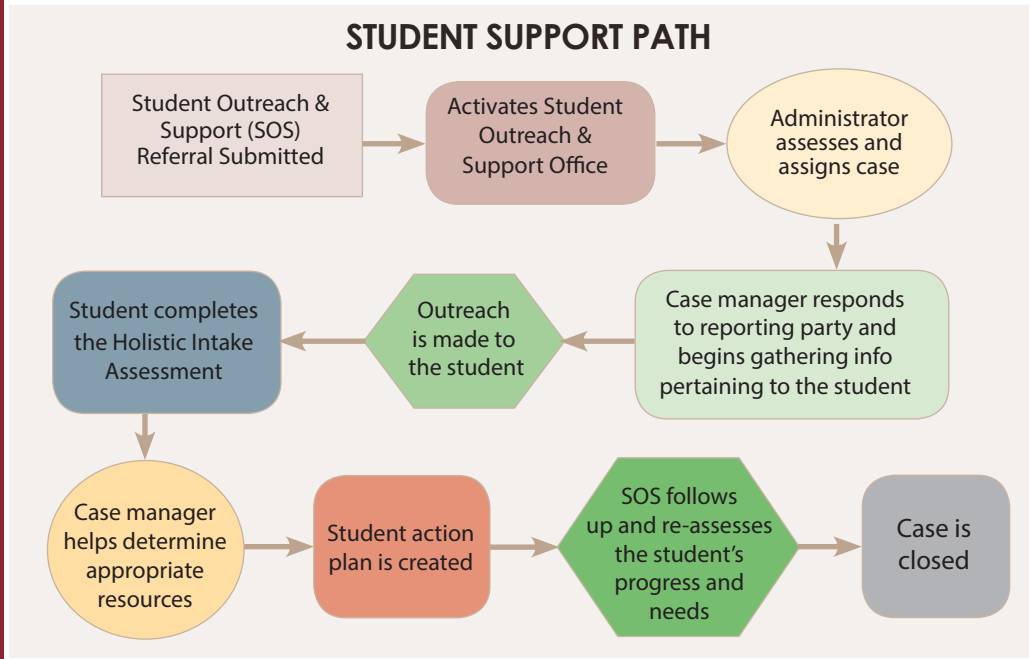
STUDENT SUPPORT PATH

Student Outreach & Support (SOS) Referral Submitted

Activates Student Outreach & Support Office

Administrator assesses and assigns case

Case manager responds to reporting party and begins gathering info pertaining to the student

Outreach is made to the student

Student completes the Holistic Intake Assessment

Case manager helps determine appropriate resources

Student action plan is created

SOS follows up and re-assesses the student's progress and needs

Case is closed